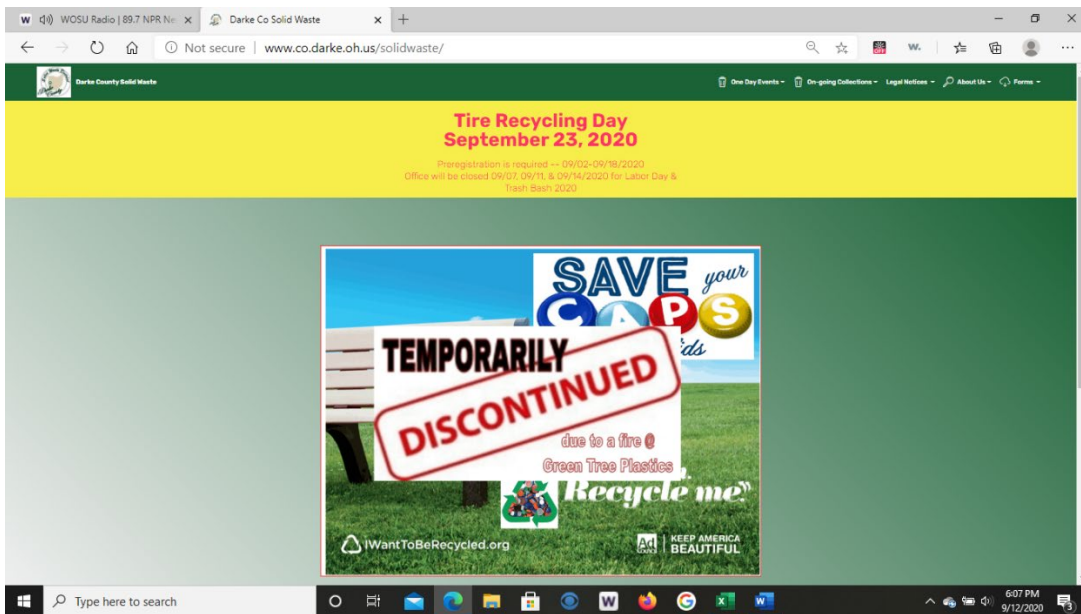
W WOSU Radio | 89.7 NPR Ne ×   Darke Co Solid Waste ×  +

Not secure | www.co.darke.oh.us/solidwaste/

Darke County Solid Waste

One Day Events ▾  On-going Collections ▾  Legal Notices ▾  About Us ▾  Forms ▾

Tire Recycling Day
September 23, 2020

Preregistration is required -- 09/02-09/18/2020
Office will be closed 09/07, 09/11, & 09/14/2020 for Labor Day & Trash Bash 2020

SAVE your CAPS
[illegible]ds

TEMPORARILY
DISCONTINUED
due to a fire @ Green Tree Plastics

Recycle me

IWantToBeRecycled.org

Ad Council | KEEP AMERICA BEAUTIFUL

Type here to search

6:07 PM
9/12/2020